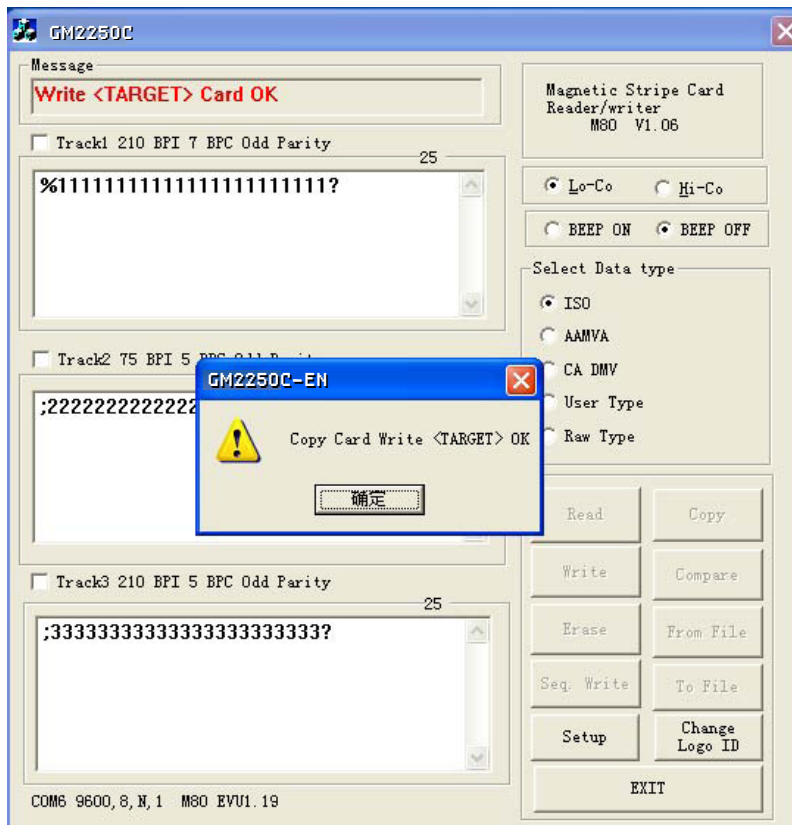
GM2250C

Message
Write <TARGET> Card OK

Track1 210 BPI 7 BPC Odd Parity
25
%1111111111111111111111?

Track2 75 BPI 5 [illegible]
;2222222222222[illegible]

Track3 210 BPI 5 BPC Odd Parity
25
;3333333333333333333333?

Magnetic Stripe Card Reader/writer
M80 V1.06

Lo-Co
Hi-Co

BEEP ON
BEEP OFF

Select Data type
ISO
AAMVA
CA DMV
User Type
Raw Type

Read
Copy
Write
Compare
Erase
From File
Seq. Write
To File
Setup
Change Logo ID
EXIT

COM6 9600,8,N,1 M80 EVU1.19

GM2250C-EN
Copy Card Write <TARGET> OK
确定